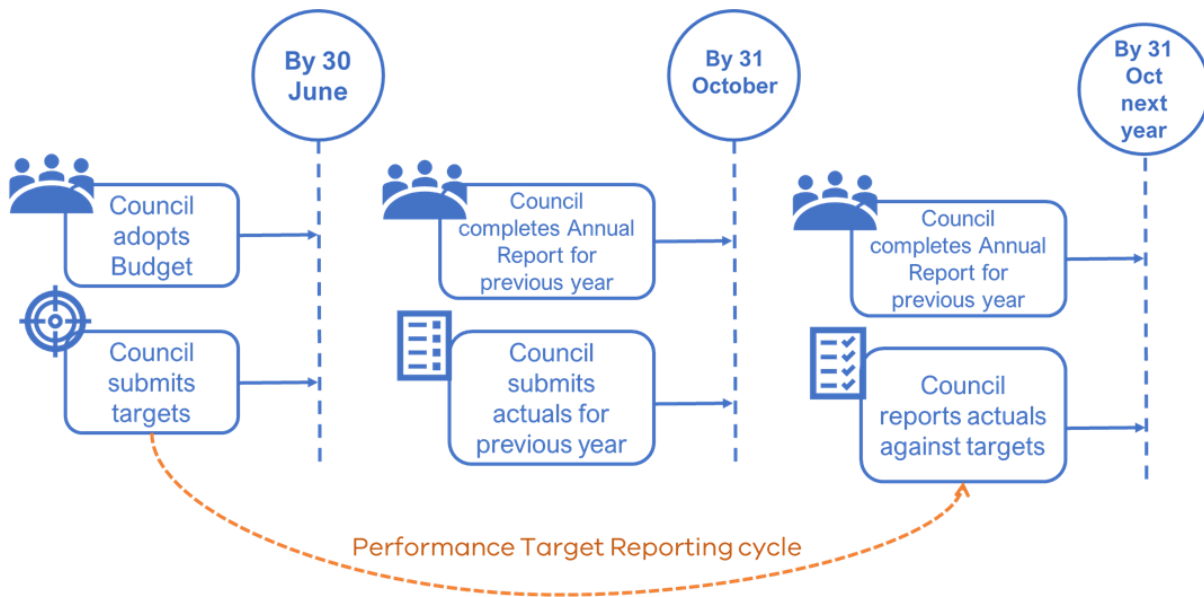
By 30 June

Council adopts Budget

Council submits targets

By 31 October

Council completes Annual Report for previous year

Council submits actuals for previous year

By 31 Oct next year

Council completes Annual Report for previous year

Council reports actuals against targets

Performance Target Reporting cycle